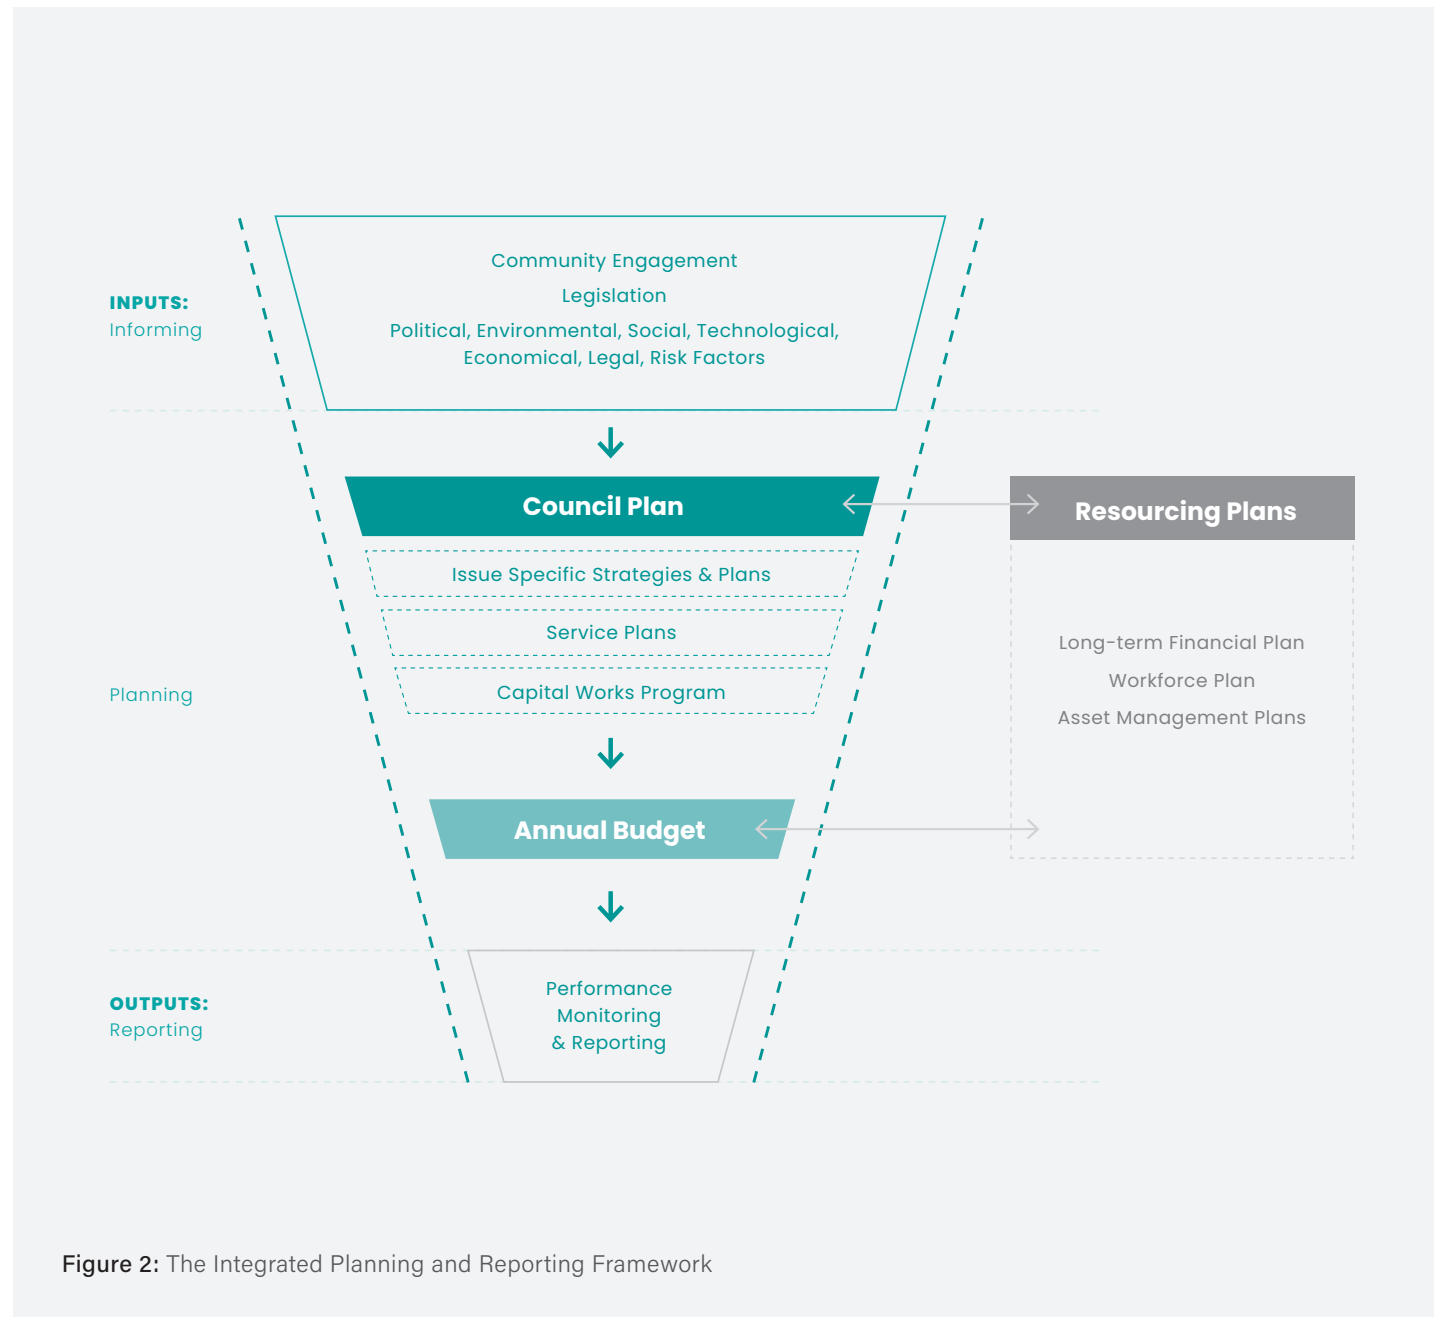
INPUTS:
Informing

Community Engagement

Legislation

Political, Environmental, Social, Technological, Economical, Legal, Risk Factors

Council Plan

Resourcing Plans

Issue Specific Strategies & Plans

Service Plans

Capital Works Program

Planning

Long-term Financial Plan

Workforce Plan

Asset Management Plans

Annual Budget

OUTPUTS:
Reporting

Performance Monitoring & Reporting

Figure 2: The Integrated Planning and Reporting Framework